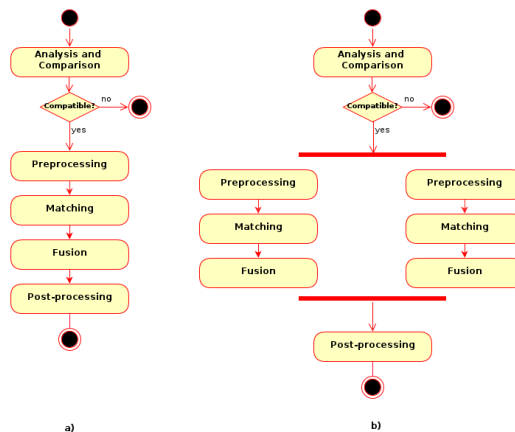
Analysis and Comparison

Compatible?

no

yes

Preprocessing

Matching

Fusion

Post-processing

a)

Analysis and Comparison

Compatible?

no

yes

Preprocessing

Matching

Fusion

Preprocessing

Matching

Fusion

Post-processing

b)